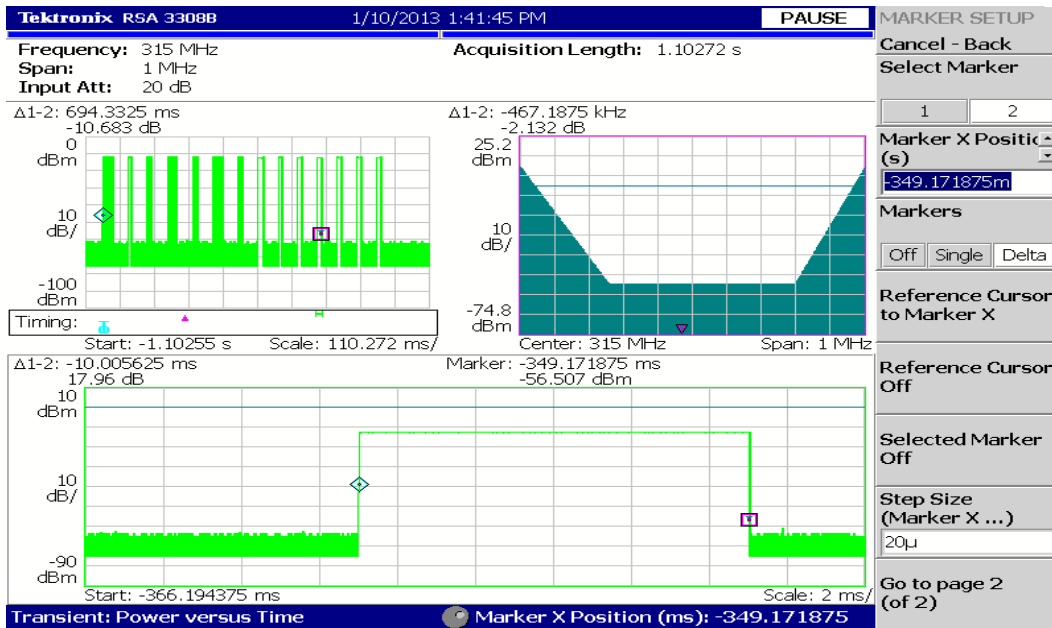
Tektronix RSA 3308B 1/10/2013 1:41:45 PM PAUSE

MARKER SETUP

Cancel - Back

Select Marker

1 2

Marker X Positic (s)

-349.171875m

Markers

Off Single Delta

Reference Cursor to Marker X

Reference Cursor Off

Selected Marker Off

Step Size (Marker X ...)

20μ

Go to page 2 (of 2)

Frequency: 315 MHz
Span: 1 MHz
Input Att: 20 dB

Acquisition Length: 1.10272 s

Δ1-2: 694.3325 ms
-10.683 dB

0 dBm

10 dB/

-100 dBm

Timing:

Start: -1.10255 s Scale: 110.272 ms/

Δ1-2: -467.1875 kHz
-2.132 dB

25.2 dBm

10 dB/

-74.8 dBm

Center: 315 MHz Span: 1 MHz

Δ1-2: -10.005625 ms
17.96 dB

Marker: -349.171875 ms
-56.507 dBm

10 dBm

10 dB/

-90 dBm

Start: -366.194375 ms Scale: 2 ms/

Transient: Power versus Time

Marker X Position (ms): -349.171875